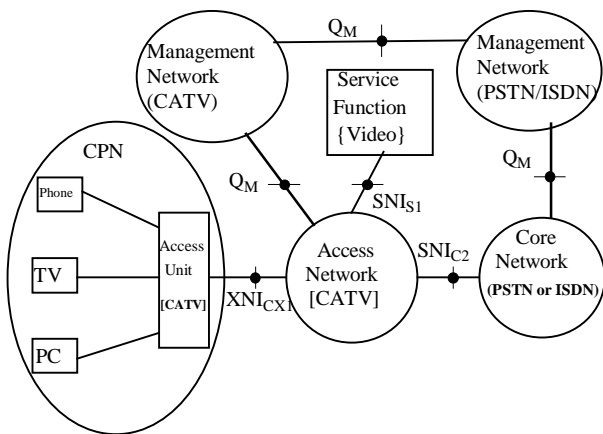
$Q_M$

Management Network (CATV)

Management Network (PSTN/ISDN)

Service Function {Video}

CPN

Phone

$Q_M$

$SNI_{S1}$

$Q_M$

Access Unit [CATV]

TV

Access Network [CATV]

$SNI_{C2}$

Core Network (PSTN or ISDN)

$XNI_{CX1}$

PC